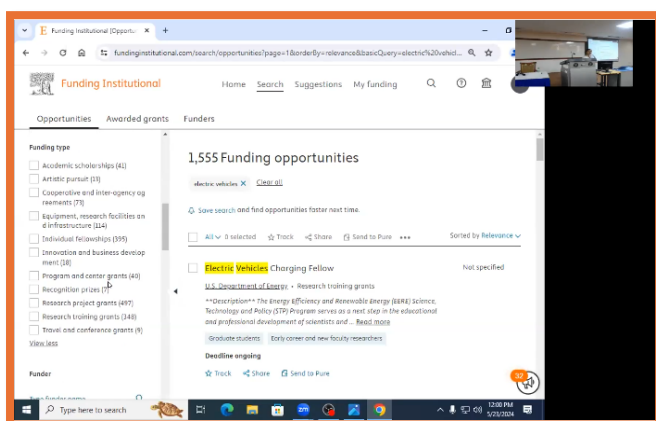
Funding Institutional [Opport...

fundinginstitutional.com/search/opportunities?page=1&orderBy=relevance&basicQuery=electric%20vehicl...

Funding Institutional

Home Search Suggestions My funding

Opportunities Awarded grants Funders

Funding type

Academic scholarships (41)

Artistic pursuit (13)

Cooperative and inter-agency agreements (73)

Equipment, research facilities and infrastructure (114)

Individual fellowships (395)

Innovation and business development (18)

Program and center grants (40)

Recognition prizes (7)

Research project grants (497)

Research training grants (348)

Travel and conference grants (9)

View less

Funder

1,555 Funding opportunities

electric vehicles × Clear all

Save search and find opportunities faster next time.

All 0 selected Track Share Send to Pure •••

Sorted by Relevance

Electric Vehicles Charging Fellow

Not specified

U.S. Department of Energy • Research training grants

**Description** The Energy Efficiency and Renewable Energy (EERE) Science, Technology and Policy (STP) Program serves as a next step in the educational and professional development of scientists and ... Read more

Graduate students Early career and new faculty researchers

Deadline ongoing

Track Share Send to Pure

Type here to search

12:00 PM
5/23/2024